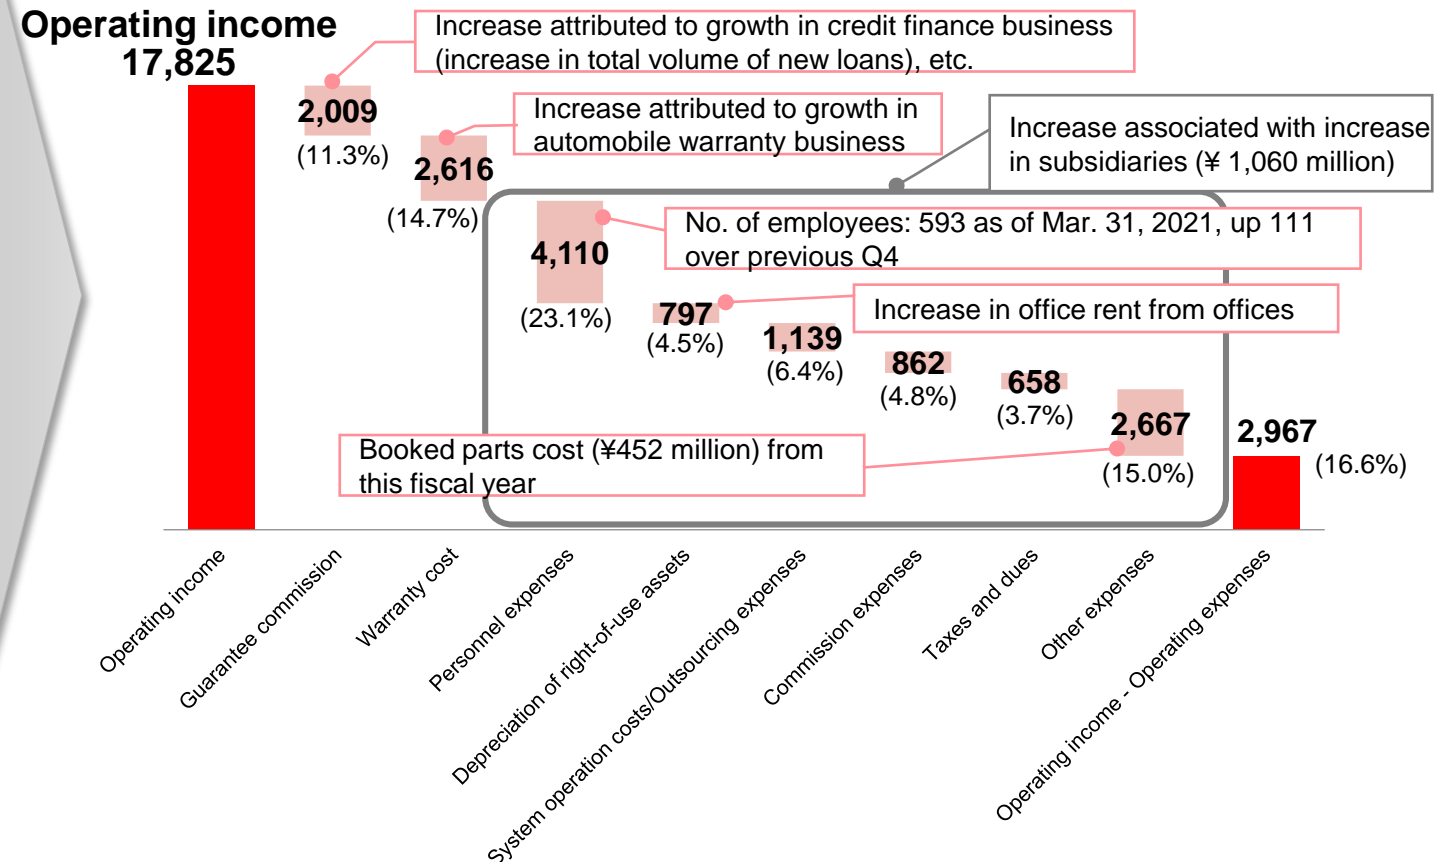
Operating income
17,825

Increase attributed to growth in credit finance business (increase in total volume of new loans), etc.

2,009
(11.3%)

Increase attributed to growth in automobile warranty business

2,616
(14.7%)

Increase associated with increase in subsidiaries (¥ 1,060 million)

4,110
(23.1%)

No. of employees: 593 as of Mar. 31, 2021, up 111 over previous Q4

797
(4.5%)

Increase in office rent from offices

1,139
(6.4%)

862
(4.8%)

658
(3.7%)

2,667
(15.0%)

2,967
(16.6%)

Booked parts cost (¥452 million) from this fiscal year

Operating income
Guarantee commission
Warranty cost
Personnel expenses
Depreciation of right-of-use assets
System operation costs/Outsourcing expenses
Commission expenses
Taxes and dues
Other expenses
Operating income - Operating expenses